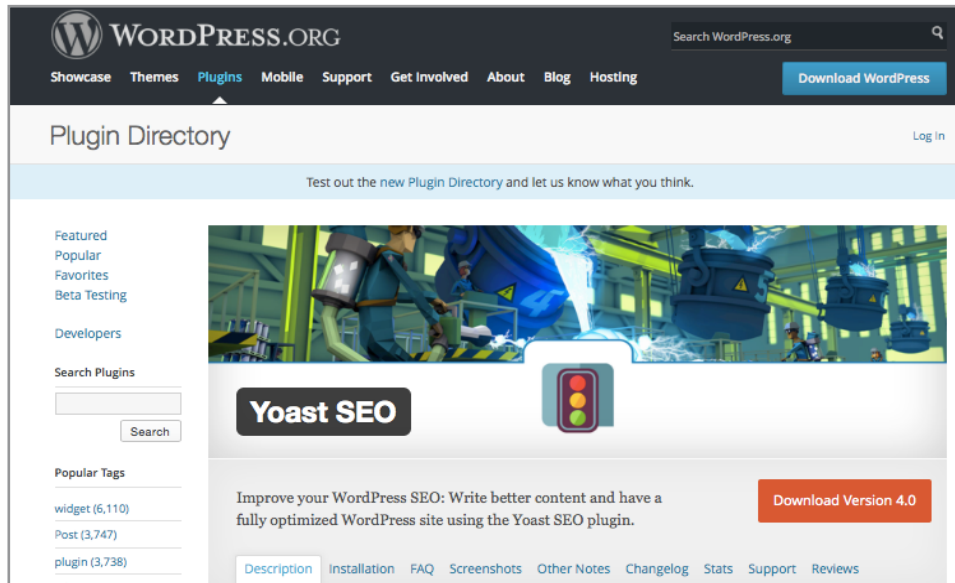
WordPress.org

Search WordPress.org

Showcase Themes Plugins Mobile Support Get Involved About Blog Hosting

Download WordPress

Plugin Directory

Log In

Test out the new Plugin Directory and let us know what you think.

Featured
Popular
Favorites
Beta Testing

Developers

Search Plugins

Search

Popular Tags

widget (6,110)
Post (3,747)
plugin (3,738)

Yoast SEO

Improve your WordPress SEO: Write better content and have a fully optimized WordPress site using the Yoast SEO plugin.

Download Version 4.0

Description Installation FAQ Screenshots Other Notes Changelog Stats Support Reviews